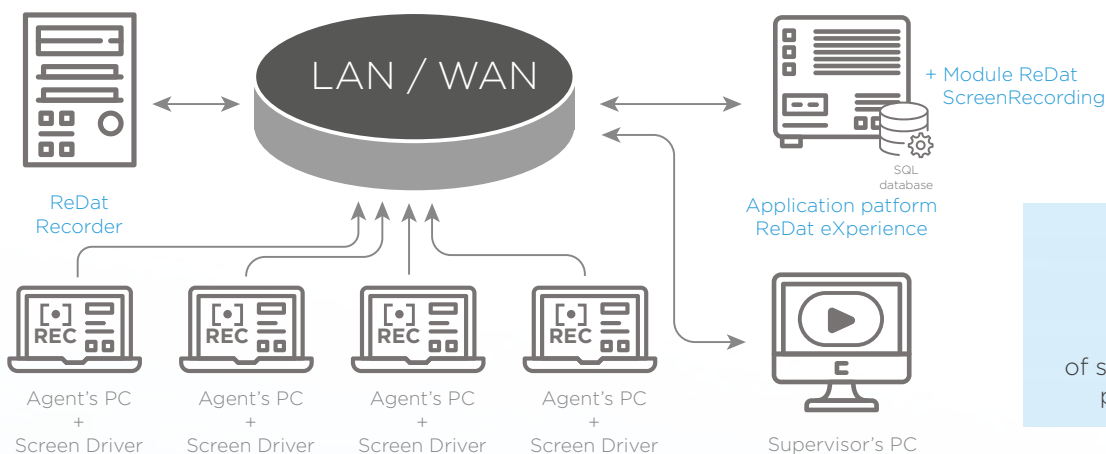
LAN / WAN

ReDat Recorder

+ Module ReDat ScreenRecording

SQL database

Application patform ReDat eXperience

REC

REC

REC

REC

Agent's PC + Screen Driver

Agent's PC + Screen Driver

Agent's PC + Screen Driver

Agent's PC + Screen Driver

Supervisor's PC

of s

p